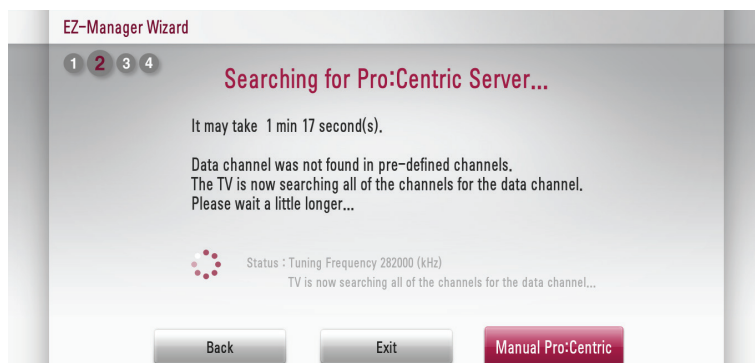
EZ-Manager Wizard

1 2 3 4

Searching for Pro:Centric Server...

It may take 1 min 17 second(s).

Data channel was not found in pre-defined channels.
The TV is now searching all of the channels for the data channel.
Please wait a little longer...

Status : Tuning Frequency 282000 (kHz)
TV is now searching all of the channels for the data channel...

Back

Exit

Manual Pro:Centric